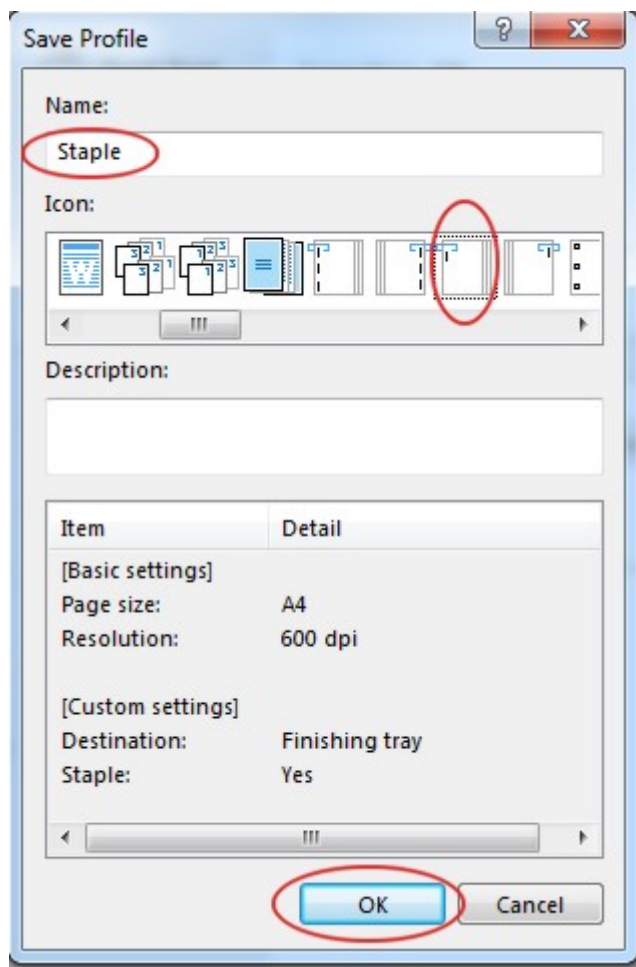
Save Profile

?

X

Name:

Staple

Icon:

Description:

| Item | Detail |
|---|---|
| [Basic settings] | |
| Page size: | A4 |
| Resolution: | 600 dpi |
| | |
| [Custom settings] | |
| Destination: | Finishing tray |
| Staple: | Yes |

OK

Cancel